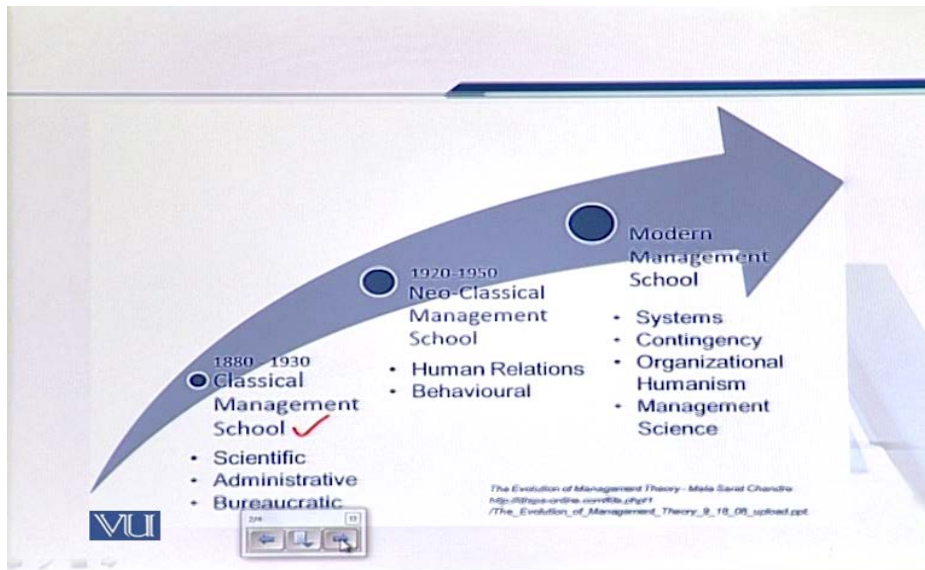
1880 - 1930
Classical Management School

• Scientific
• Administrative
• Bureaucratic

1920-1950
Neo-Classical Management School

• Human Relations
• Behavioural

Modern Management School

• Systems
• Contingency
• Organizational Humanism
• Management Science

The Evolution of Management Theory - Mala Sarat Chandra
http://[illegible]
/The_Evolution_of_Management_Theory_9_18_08_upload.ppt

VU

2/4